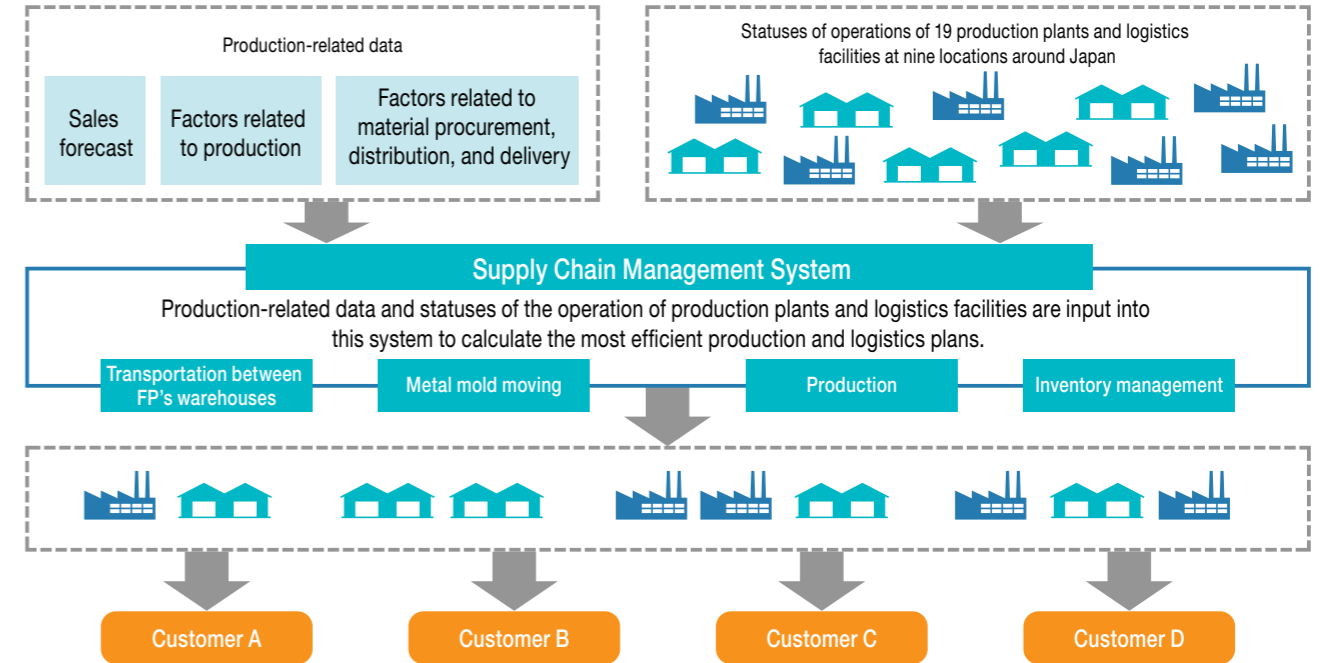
Production-related data

Sales forecast

Factors related to production

Factors related to material procurement, distribution, and delivery

Statuses of operations of 19 production plants and logistics facilities at nine locations around Japan

Supply Chain Management System

Production-related data and statuses of the operation of production plants and logistics facilities are input into this system to calculate the most efficient production and logistics plans.

Transportation between FP's warehouses

Metal mold moving

Production

Inventory management

Customer A

Customer B

Customer C

Customer D